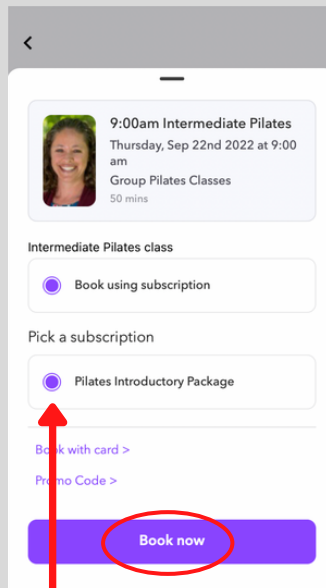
9:00am Intermediate Pilates
Thursday, Sep 22nd 2022 at 9:00 am
Group Pilates Classes
50 mins

Intermediate Pilates class

Book using subscription

Pick a subscription

Pilates Introductory Package

Book with card >

Promo Code >

Book now